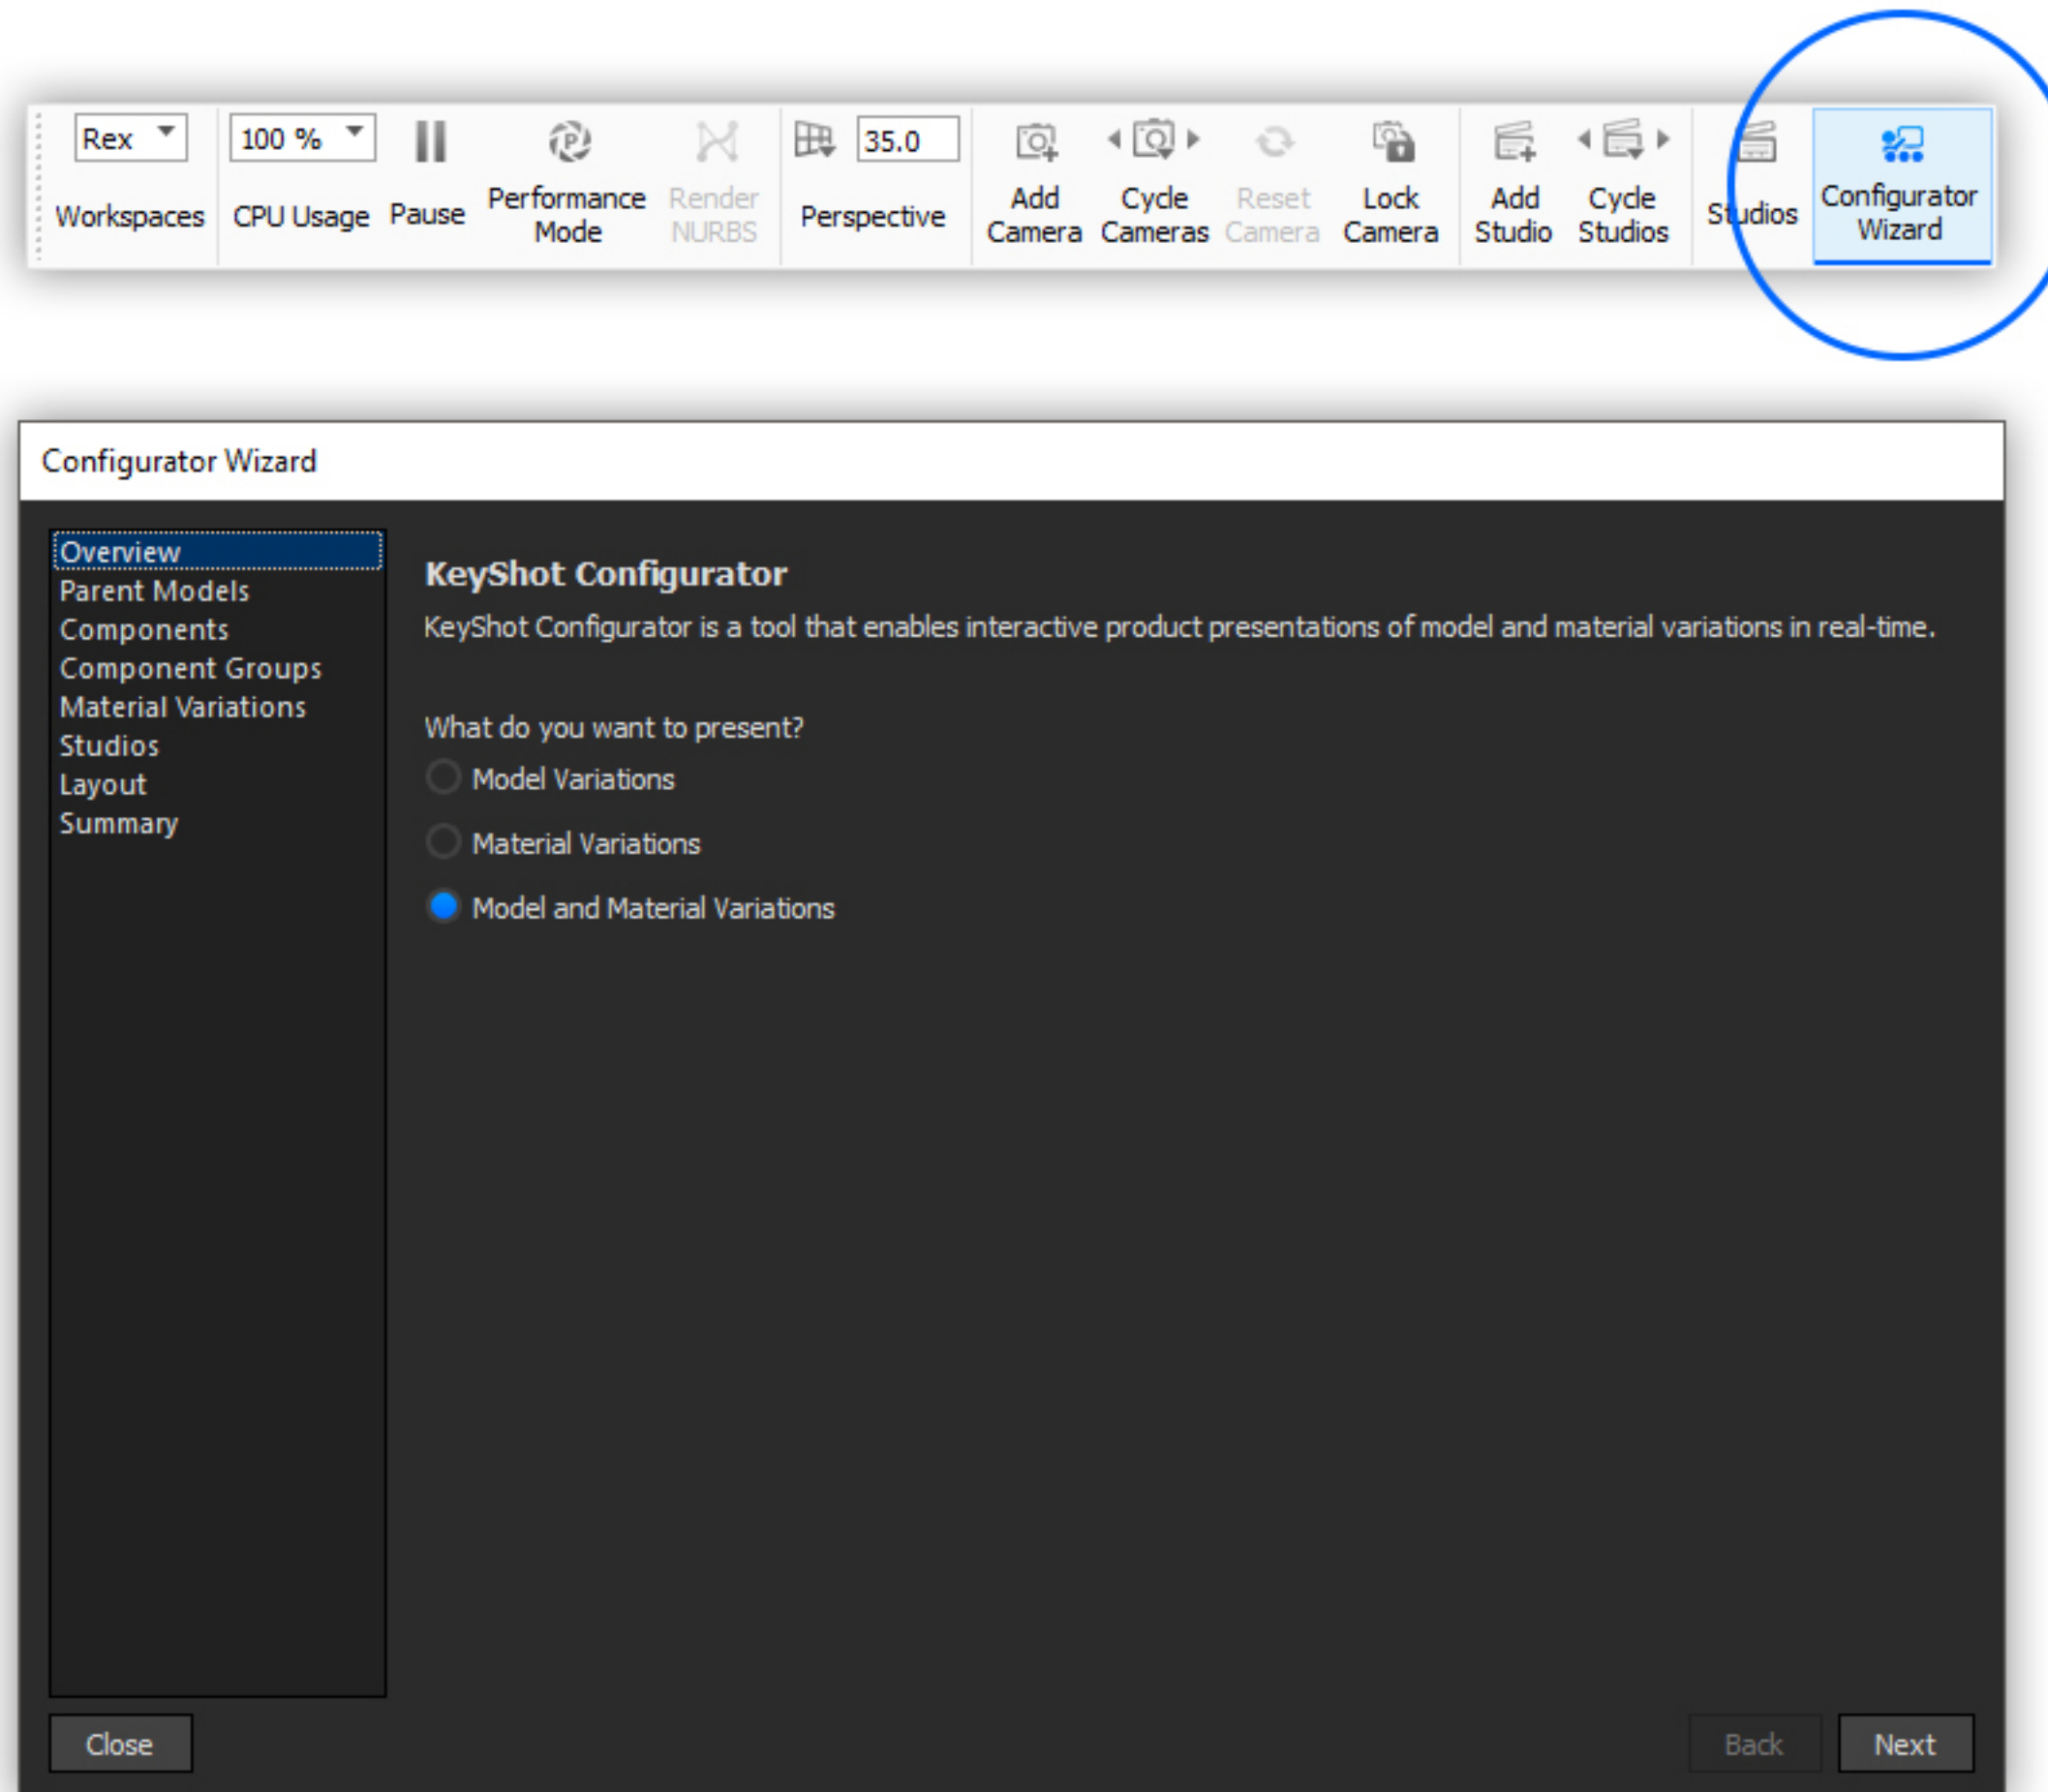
Rex
Workspaces
100 %
CPU Usage
Pause
Performance Mode
Render NURBS
35.0
Perspective
Add Camera
Cycle Cameras
Reset Camera
Lock Camera
Add Studio
Cycle Studios
Studios
Configurator Wizard

Configurator Wizard

Overview
Parent Models
Components
Component Groups
Material Variations
Studios
Layout
Summary

KeyShot Configurator
KeyShot Configurator is a tool that enables interactive product presentations of model and material variations in real-time.

What do you want to present?
Model Variations
Material Variations
Model and Material Variations

Close
Back
Next